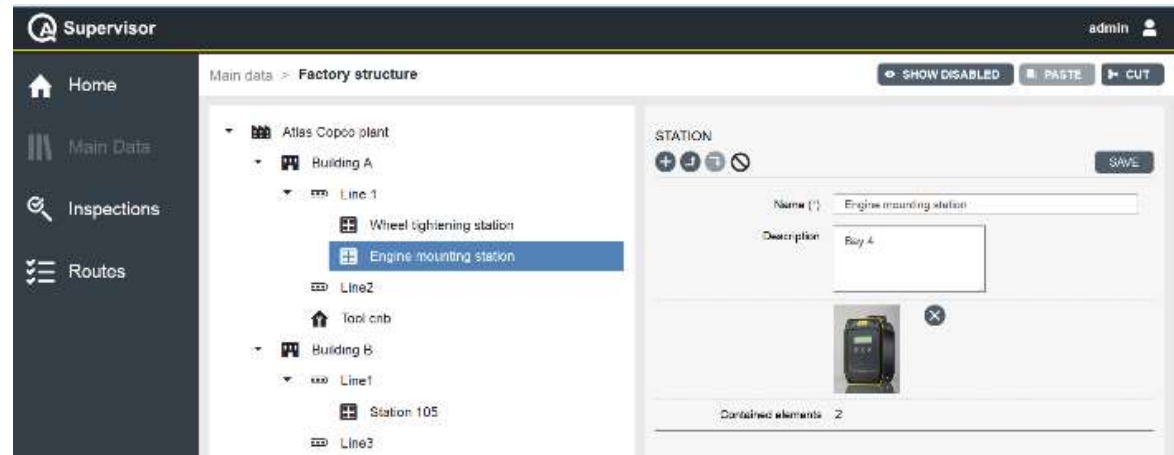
Supervisor

admin

Home

Main Data

Inspections

Routos

Main data > Factory structure

SHOW DISABLED

PASTE

CUT

Atlas Copco plant

Building A

Line 1

Wheel tightening station

Engine mounting station

Line2

Tool cnb

Building B

Line1

Station 105

Line3

STATION

SAVE

Name (*) Engine mounting station

Description Bay 4

Contained elements 2